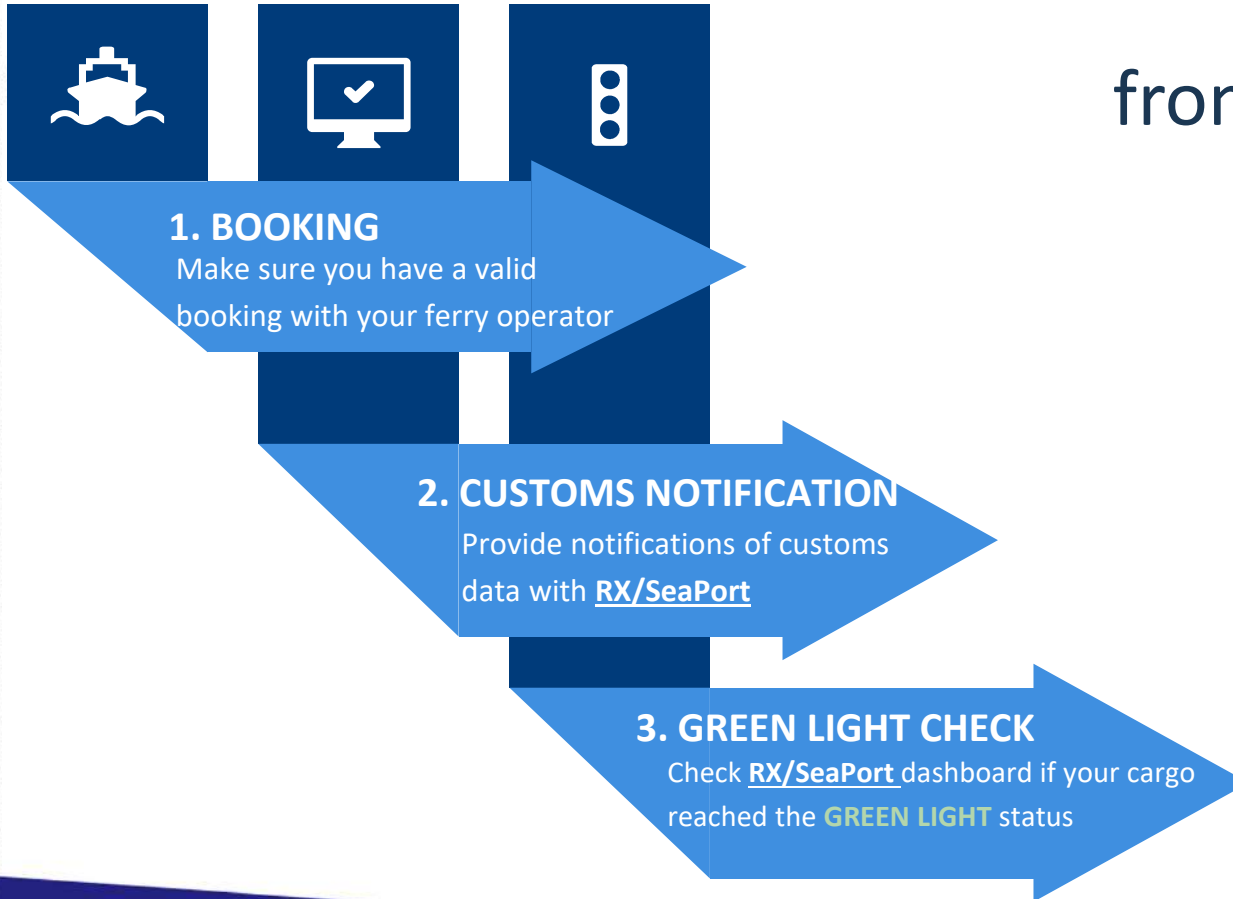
fror

1. BOOKING
Make sure you have a valid booking with your ferry operator

2. CUSTOMS NOTIFICATION
Provide notifications of customs data with RX/SeaPort

3. GREEN LIGHT CHECK
Check RX/SeaPort dashboard if your cargo reached the GREEN LIGHT status